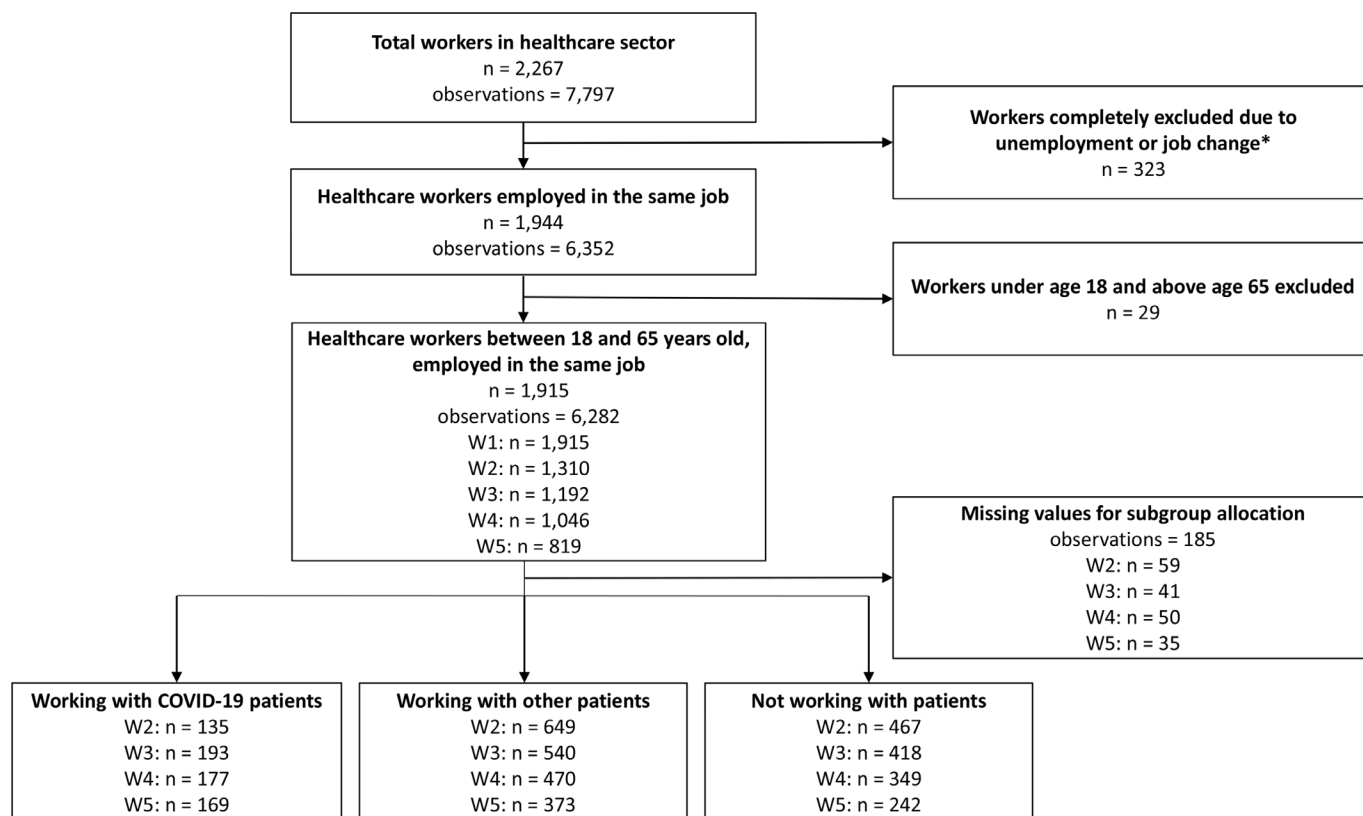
**Total workers in healthcare sector**
n = 2,267
observations = 7,797

**Workers completely excluded due to unemployment or job change***
n = 323

**Healthcare workers employed in the same job**
n = 1,944
observations = 6,352

**Workers under age 18 and above age 65 excluded**
n = 29

**Healthcare workers between 18 and 65 years old, employed in the same job**
n = 1,915
observations = 6,282
W1: n = 1,915
W2: n = 1,310
W3: n = 1,192
W4: n = 1,046
W5: n = 819

**Missing values for subgroup allocation**
observations = 185
W2: n = 59
W3: n = 41
W4: n = 50
W5: n = 35

**Working with COVID-19 patients**
W2: n = 135
W3: n = 193
W4: n = 177
W5: n = 169

**Working with other patients**
W2: n = 649
W3: n = 540
W4: n = 470
W5: n = 373

**Not working with patients**
W2: n = 467
W3: n = 418
W4: n = 349
W5: n = 242